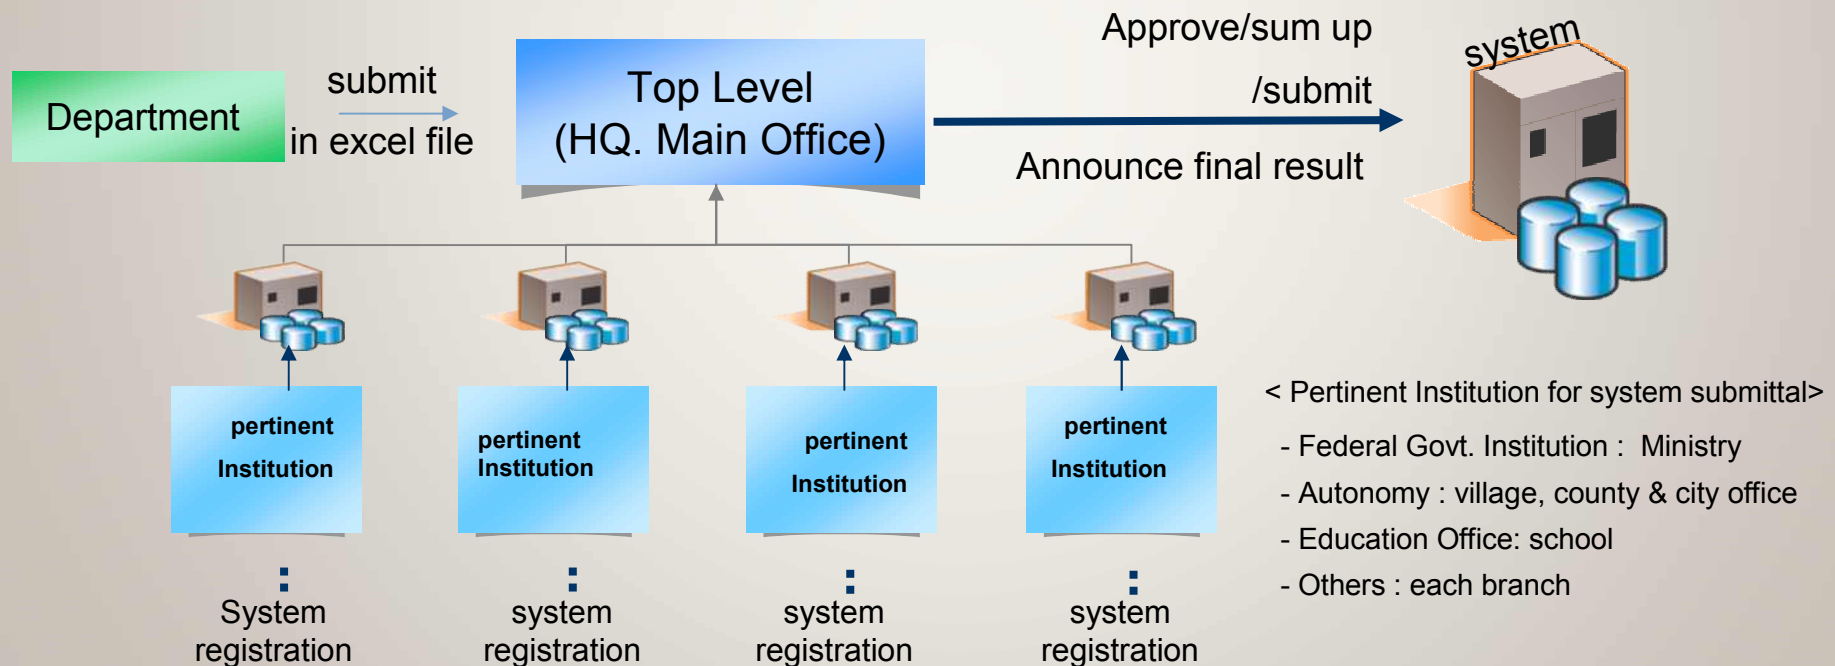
Department

submit

in excel file

Top Level
(HQ. Main Office)

Approve/sum up
/submit

Announce final result

system

pertinent Institution

pertinent Institution

pertinent Institution

pertinent Institution

:
System registration

:
system registration

:
system registration

:
system registration

< Pertinent Institution for system submittal>
- Federal Govt. Institution : Ministry
- Autonomy : village, county & city office
- Education Office: school
- Others : each branch